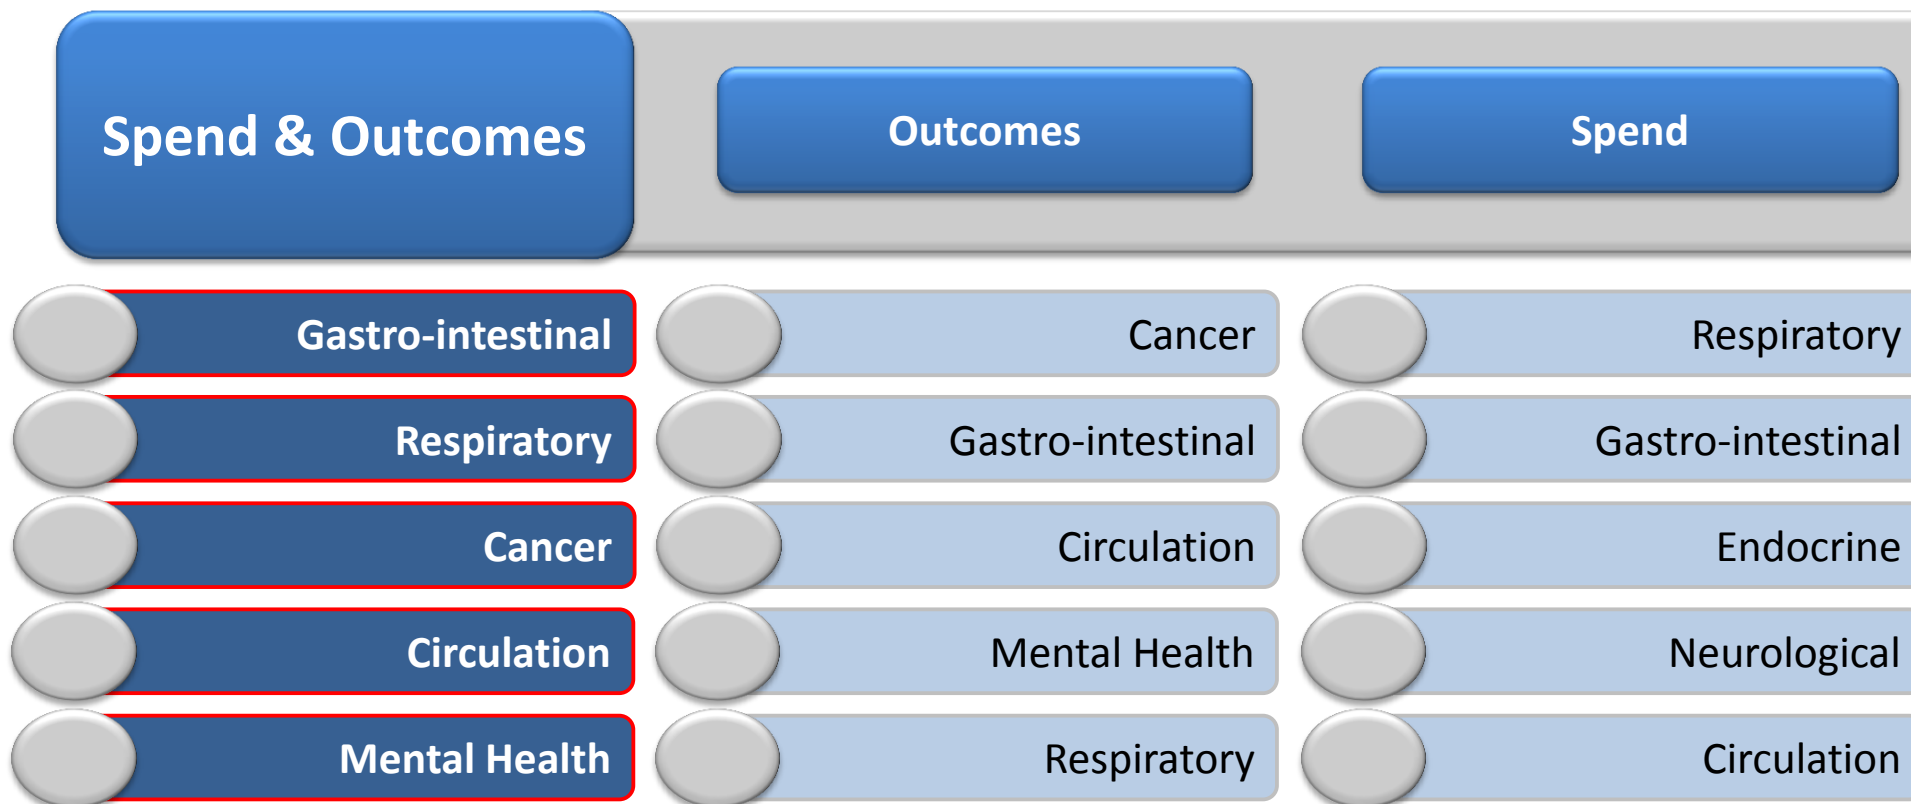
Spend & Outcomes

Outcomes

Spend

Gastro-intestinal

Respiratory

Cancer

Circulation

Mental Health

Cancer

Gastro-intestinal

Circulation

Mental Health

Respiratory

Respiratory

Gastro-intestinal

Endocrine

Neurological

Circulation